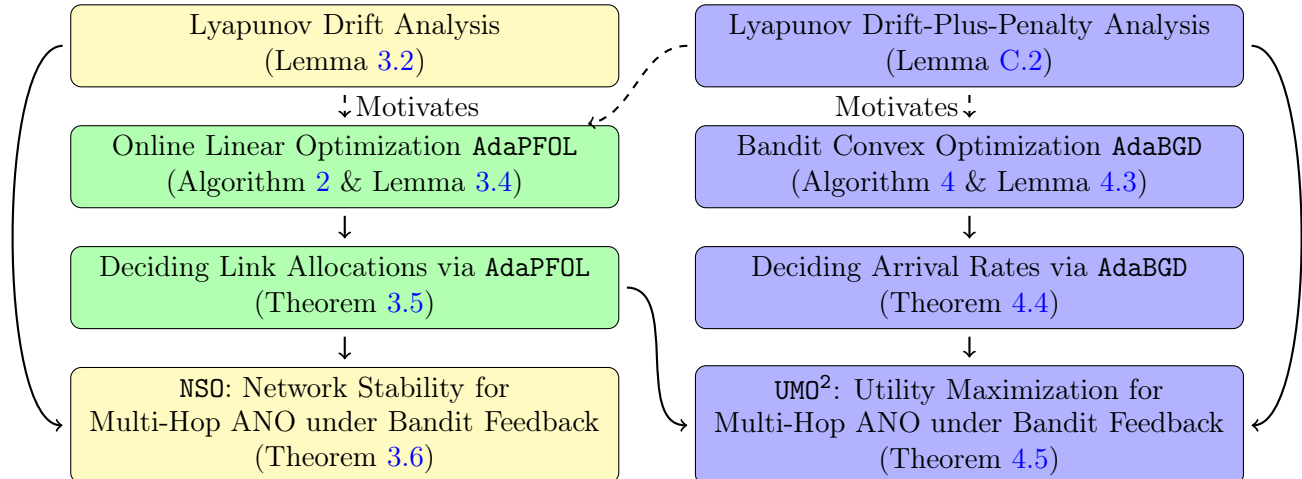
Lyapunov Drift Analysis
(Lemma 3.2)

Motivates

Online Linear Optimization AdaPFOL
(Algorithm 2 & Lemma 3.4)

Deciding Link Allocations via AdaPFOL
(Theorem 3.5)

NSO: Network Stability for Multi-Hop ANO under Bandit Feedback
(Theorem 3.6)

Lyapunov Drift-Plus-Penalty Analysis
(Lemma C.2)

Motivates

Bandit Convex Optimization AdaBGD
(Algorithm 4 & Lemma 4.3)

Deciding Arrival Rates via AdaBGD
(Theorem 4.4)

$\text{UMO}^2$: Utility Maximization for Multi-Hop ANO under Bandit Feedback
(Theorem 4.5)